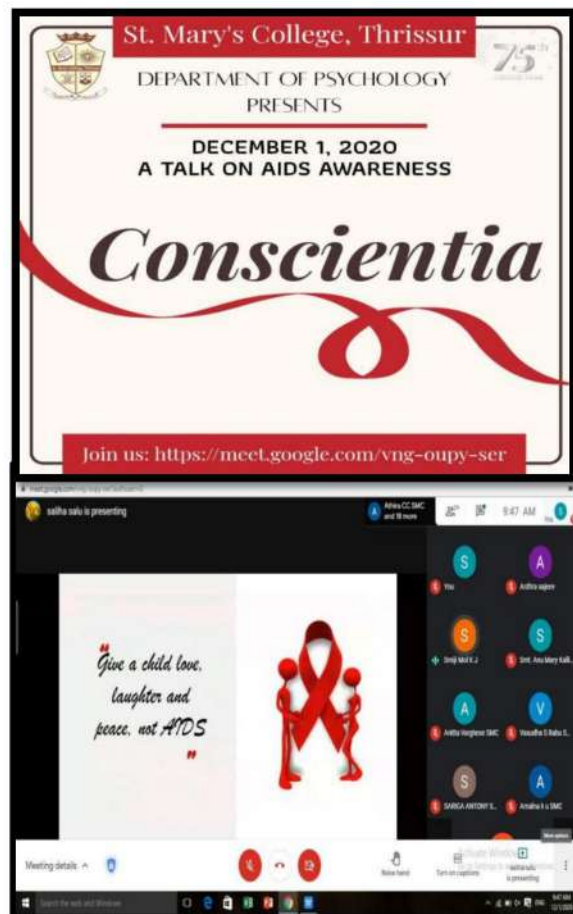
St. Mary's College, Thrissur

75th

DEPARTMENT OF PSYCHOLOGY PRESENTS

DECEMBER 1, 2020
A TALK ON AIDS AWARENESS

Conscientia

Join us: https://meet.google.com/vng-oupy-ser

saliha salu is presenting

Athira CC SMC and 18 more

9:47 AM

"Give a child love, laughter and peace, not AIDS"

S You

A Ardhra sajeev

S Smiji Mol K J

S Smt. Anu Mary Kalli...

A Anitha Varghese SMC

V Vasudha S Babu S...

S SARIGA ANTONY S...

A Amalna k u SMC

Meeting details

Raise hand

Turn on captions

saliha salu is presenting

Activate Windows

Search the web and Windows